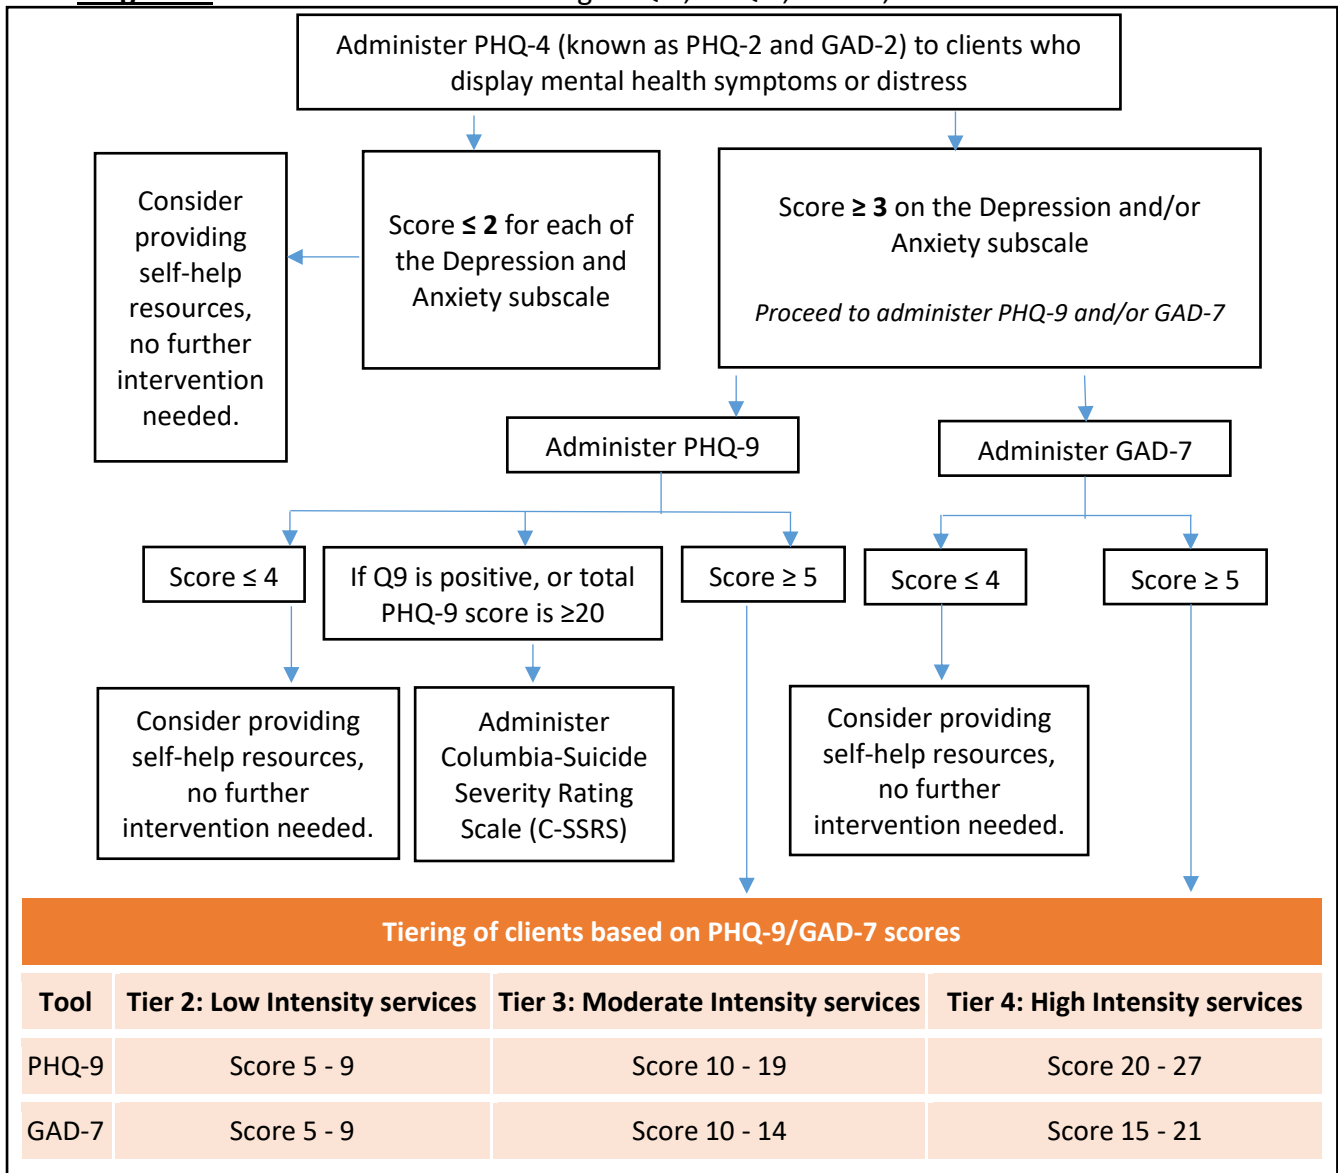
Administer PHQ-4 (known as PHQ-2 and GAD-2) to clients who display mental health symptoms or distress

Consider providing self-help resources, no further intervention needed.

Score **≤ 2** for each of the Depression and Anxiety subscale

Score **≥ 3** on the Depression and/or Anxiety subscale

*Proceed to administer PHQ-9 and/or GAD-7*

Administer PHQ-9

Administer GAD-7

Score ≤ 4

If Q9 is positive, or total PHQ-9 score is ≥20

Score ≥ 5

Score ≤ 4

Score ≥ 5

Consider providing self-help resources, no further intervention needed.

Administer Columbia-Suicide Severity Rating Scale (C-SSRS)

Consider providing self-help resources, no further intervention needed.

Tiering of clients based on PHQ-9/GAD-7 scores

| Tool | Tier 2: Low Intensity services | Tier 3: Moderate Intensity services | Tier 4: High Intensity services |
|---|---|---|---|
| PHQ-9 | Score 5 - 9 | Score 10 - 19 | Score 20 - 27 |
| GAD-7 | Score 5 - 9 | Score 10 - 14 | Score 15 - 21 |